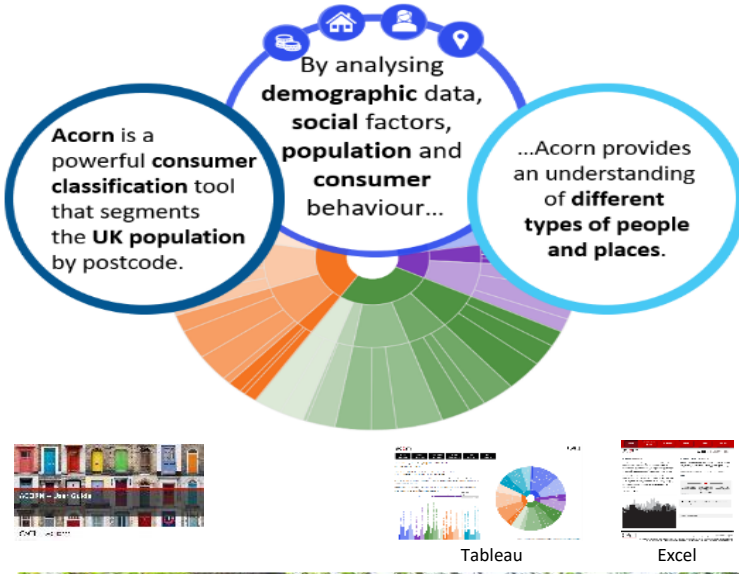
Acorn is a powerful consumer classification tool that segments the UK population by postcode.

By analysing demographic data, social factors, population and consumer behaviour...

...Acorn provides an understanding of different types of people and places.

ACORN – User Guide

Tableau

Excel